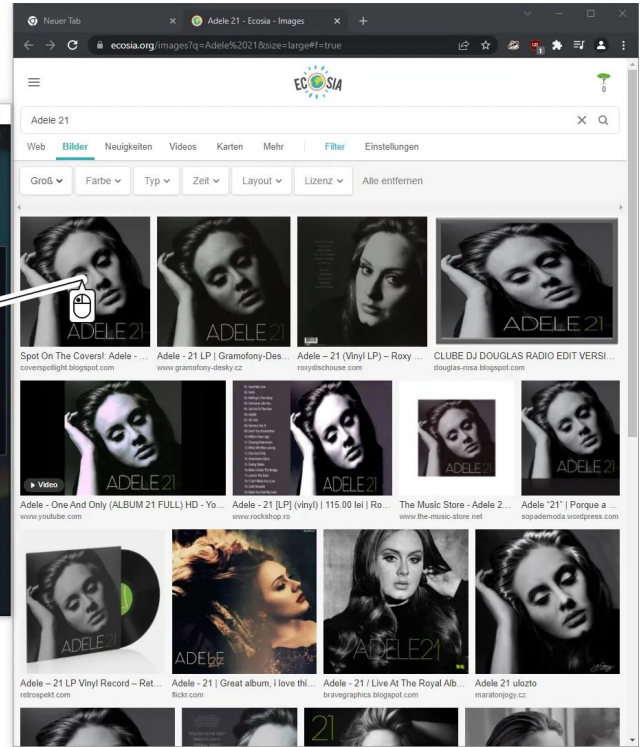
Neuer Tab
Adele 21 - Ecosia - Images
ecosia.org/images?q=Adele%2021&size=large#f=true

ECOSIA

0

Adele 21

Web Bilder Neuigkeiten Videos Karten Mehr Filter Einstellungen

Groß Farbe Typ Zeit Layout Lizenz Alle entfernen

ADELE 21
Spot On The Covers!: Adele - ...
coverspotlight.blogspot.com

ADELE 21
Adele - 21 LP | Gramofony-Des...
www.gramofony-desky.cz

Adele – 21 (Vinyl LP) – Roxy ...
roxydischouse.com

ADELE 21
CLUBE DJ DOUGLAS RADIO EDIT VERSI...
douglas-rosa.blogspot.com

ADELE 21
Video
Adele - One And Only (ALBUM 21 FULL) HD - Yo...
www.youtube.com

ADELE 21
Adele - 21 [LP] (vinyl) | 115.00 lei | Ro...
www.rockshop.ro

ADELE 21
The Music Store - Adele 2...
www.the-music-store.net

ADELE 21
Adele "21" | Porque a ...
sopademoda.wordpress.com

ADELE 21
Adele – 21 LP Vinyl Record – Ret...
retrospekt.com

ADELE
Adele - 21 | Great album, i love thi...
flickr.com

ADELE 21
Adele - 21 / Live At The Royal Alb...
bravegraphics.blogspot.com

Adele 21 ulozto
maratonjogy.cz

21